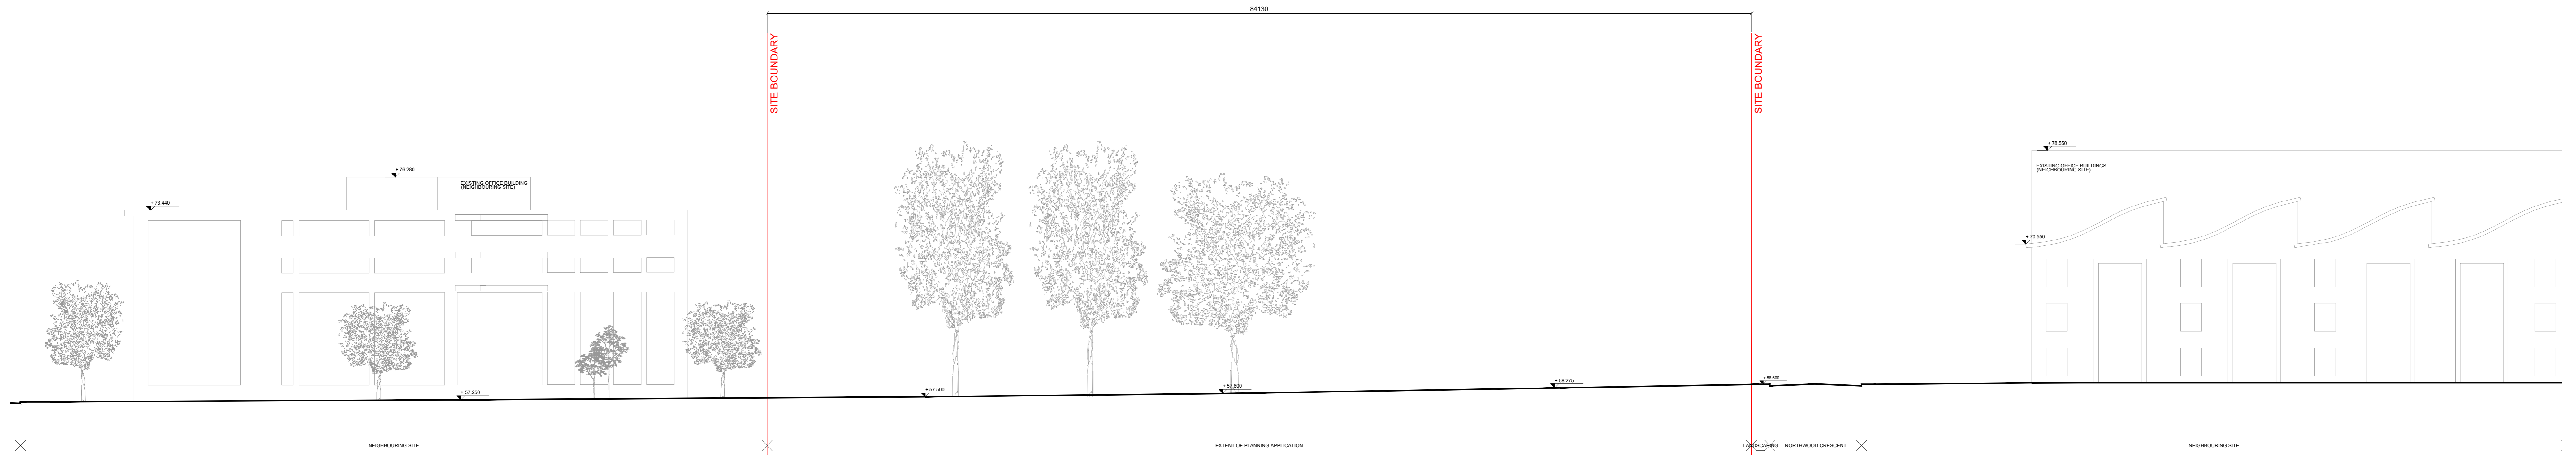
84130

SITE BOUNDARY

SITE BOUNDARY

+ 76.280

EXISTING OFFICE BUILDING (NEIGHBOURING SITE)

+ 73.440

+ 78.550

EXISTING OFFICE BUILDINGS (NEIGHBOURING SITE)

+ 75.550

+ 57.250

+ 57.500

+ 57.800

+ 58.275

+ 58.600

NEIGHBOURING SITE

EXTENT OF PLANNING APPLICATION

LANDSCAPING

NORTHWOOD CRESCENT

NEIGHBOURING SITE